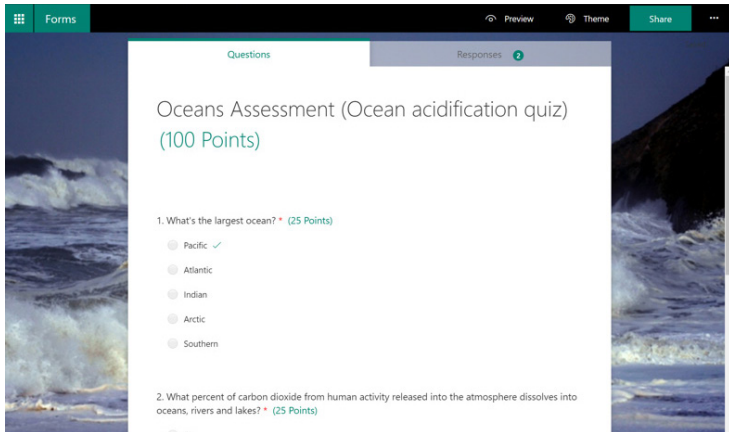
Forms

Preview Theme Share ···

Questions Responses 2

Oceans Assessment (Ocean acidification quiz) (100 Points)

1. What's the largest ocean? * (25 Points)

Pacific ✓

Atlantic

Indian

Arctic

Southern

2. What percent of carbon dioxide from human activity released into the atmosphere dissolves into oceans, rivers and lakes? * (25 Points)